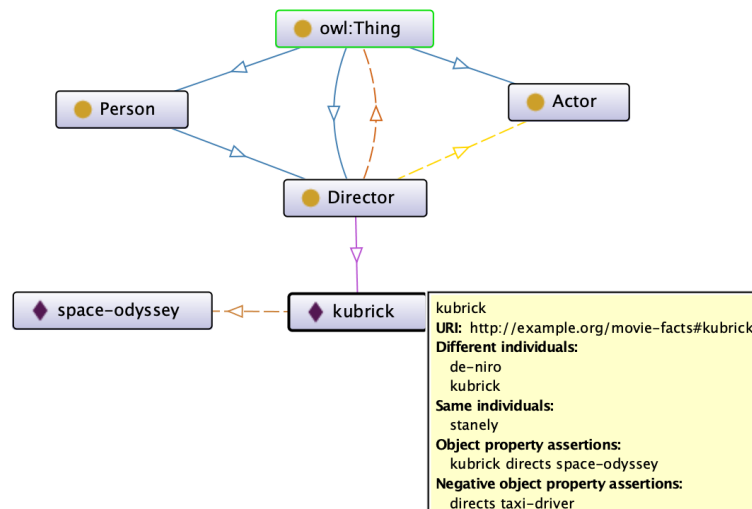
owl:Thing

Person

Actor

Director

space-odyssey

kubrick

kubrick
URI: http://example.org/movie-facts#kubrick
Different individuals:
de-niro
kubrick
Same individuals:
stanely
Object property assertions:
kubrick directs space-odyssey
Negative object property assertions:
directs taxi-driver